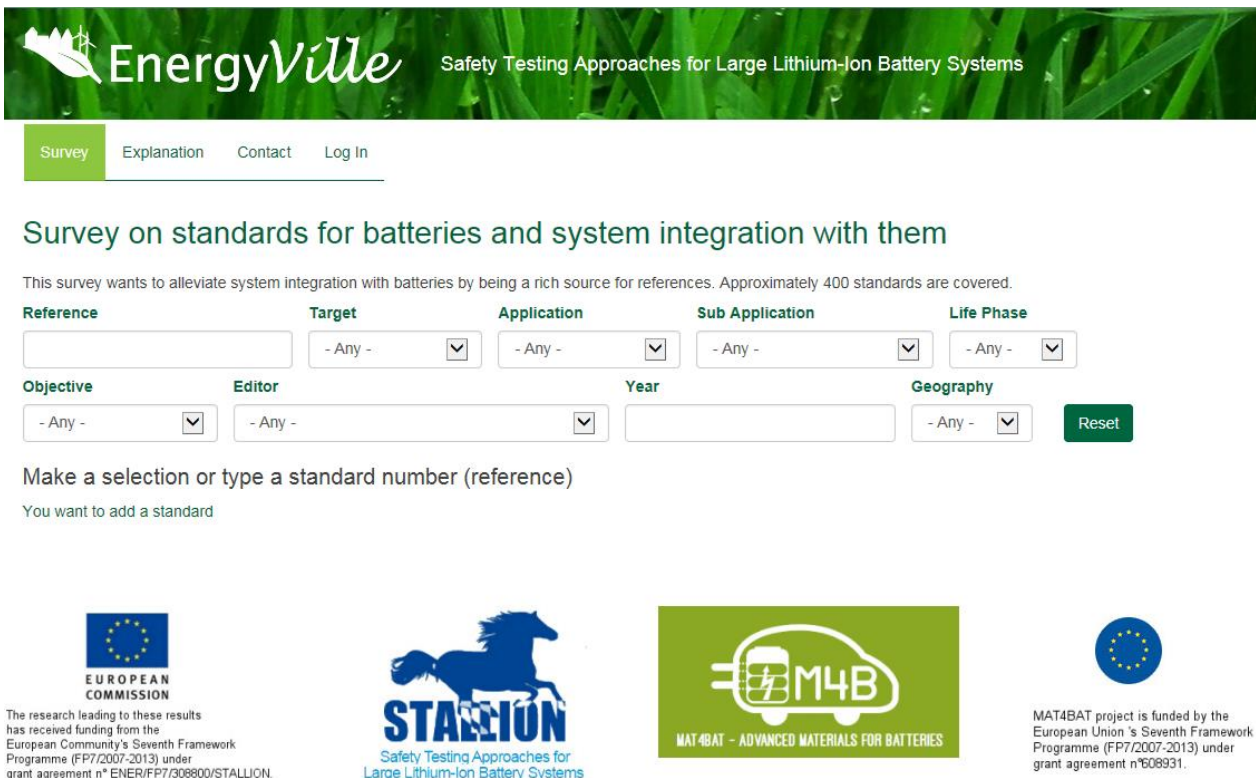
EnergyVille

Safety Testing Approaches for Large Lithium-Ion Battery Systems

Survey Explanation Contact Log In

Survey on standards for batteries and system integration with them

This survey wants to alleviate system integration with batteries by being a rich source for references. Approximately 400 standards are covered.

Reference

Target
- Any -

Application
- Any -

Sub Application
- Any -

Life Phase
- Any -

Objective
- Any -

Editor
- Any -

Year

Geography
- Any -

Reset

Make a selection or type a standard number (reference)

You want to add a standard

EUROPEAN COMMISSION

The research leading to these results has received funding from the European Community's Seventh Framework Programme (FP7/2007-2013) under grant agreement n° ENER/FP7/308800/STALLION.

STALLION
Safety Testing Approaches for Large Lithium-Ion Battery Systems

M4B
MAT4BAT - ADVANCED MATERIALS FOR BATTERIES

MAT4BAT project is funded by the European Union 's Seventh Framework Programme (FP7/2007-2013) under grant agreement n°608931.